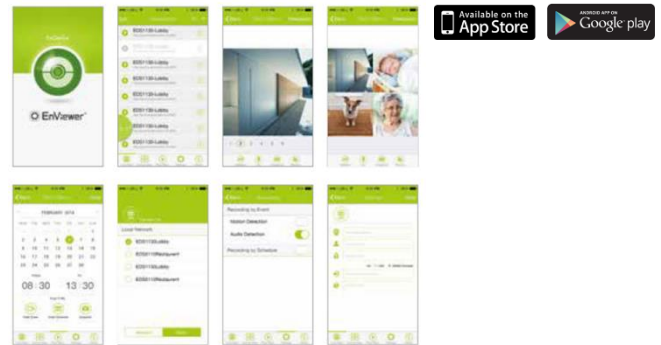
EnGenius

EnViewer

Available on the
App Store

ANDROID APP ON
Google play

FEBRUARY 2013

08 : 30

13 : 30

Local Network

Recording by Event

Motion Detection

Audio Detection

Recording by Schedule